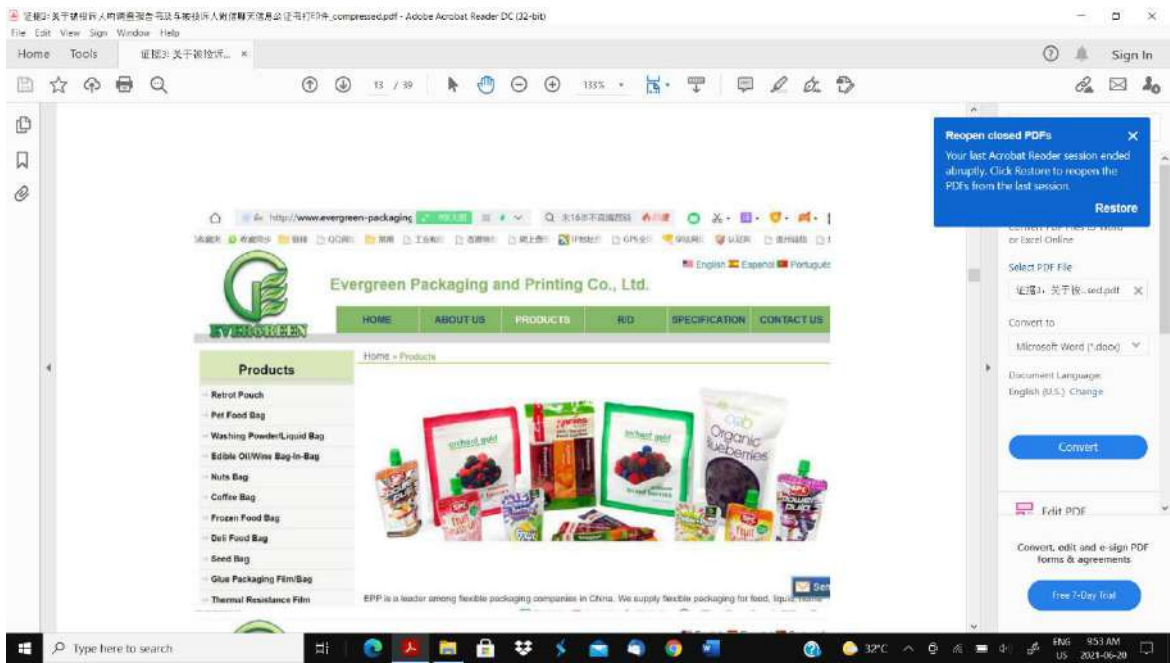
证据3: 关于被投诉人的调查报告与以及被投诉人附件联系信息公证书打印件_compressed.pdf - Adobe Acrobat Reader DC (32-bit)
File Edit View Sign Window Help
Home Tools 证据3: 关于被投诉... ×
? Sign In
13 / 39 133%

Reopen closed PDFs
Your last Acrobat Reader session ended abruptly. Click Restore to reopen the PDFs from the last session.
Restore

or Excel Online
Select PDF File
证据3: 关于被...sed.pdf
Convert to
Microsoft Word (*.docx)
Document Language:
English (U.S.) Change
Convert
Edit PDF
Convert, edit and e-sign PDF forms & agreements
Free 7-Day Trial

http://www.evergreen-packaging
English Español Português
Evergreen Packaging and Printing Co., Ltd.
EVERGREEN
HOME ABOUT US PRODUCTS R/D SPECIFICATION CONTACT US
Products
Home » Products
Retrot Pouch
Pet Food Bag
Washing Powder/Liquid Bag
Edible Oil/Wine Bag-In-Bag
Nuts Bag
Coffee Bag
Frozen Food Bag
Deli Food Bag
Seed Bag
Glue Packaging Film/Bag
Thermal Resistance Film
orchard gold
Organic Blueberries
EPP is a leader among flexible packaging companies in China. We supply flexible packaging for food, liquid, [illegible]

Type here to search
32°C ENG US 9:53 AM 2021-06-20